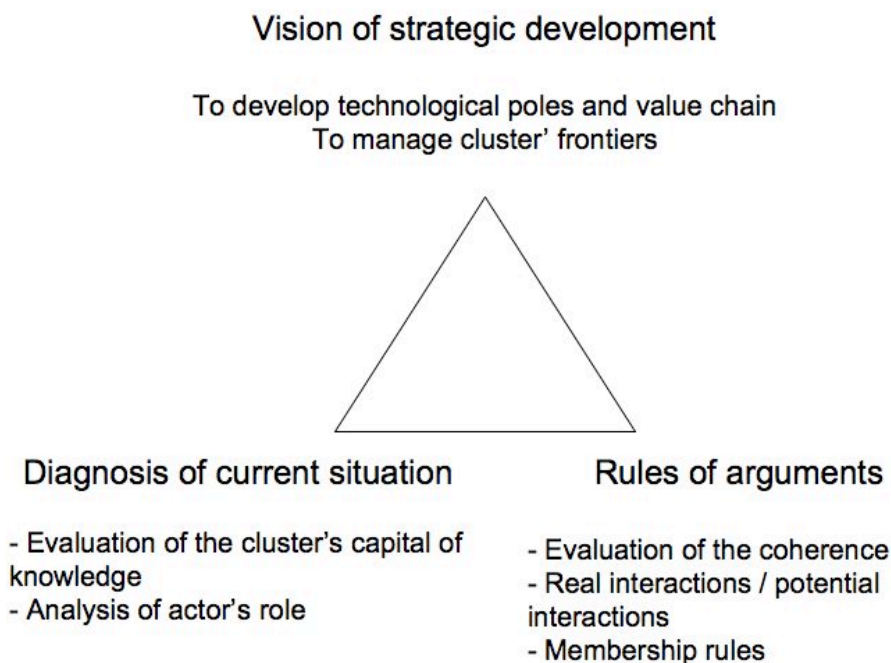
Vision of strategic development

To develop technological poles and value chain
To manage cluster' frontiers

Diagnosis of current situation

- Evaluation of the cluster's capital of knowledge
- Analysis of actor's role

Rules of arguments

- Evaluation of the coherence
- Real interactions / potential interactions
- Membership rules